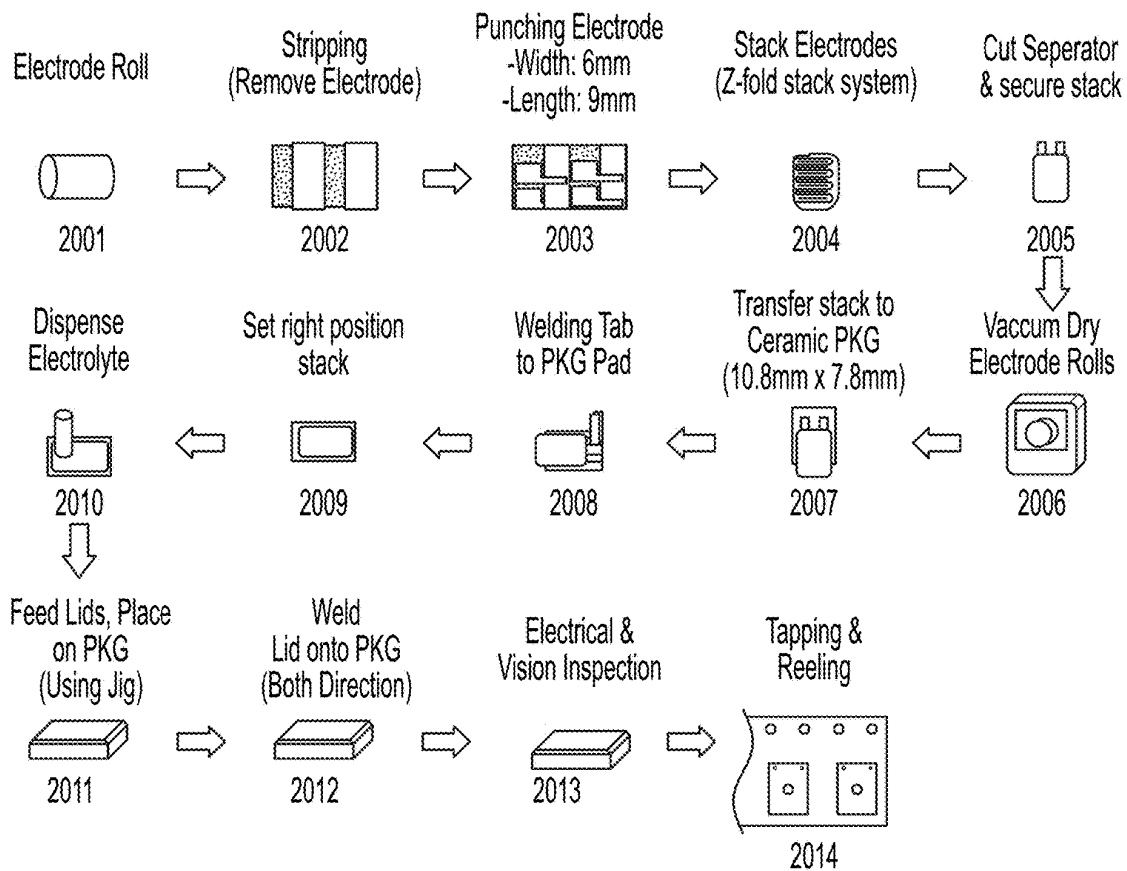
Electrode Roll

2001

Stripping
(Remove Electrode)

2002

Punching Electrode
-Width: 6mm
-Length: 9mm

2003

Stack Electrodes
(Z-fold stack system)

2004

Cut Seperator
& secure stack

2005

Vaccum Dry
Electrode Rolls

2006

Transfer stack to
Ceramic PKG
(10.8mm x 7.8mm)

2007

Welding Tab
to PKG Pad

2008

Set right position
stack

2009

Dispense
Electrolyte

2010

Feed Lids, Place
on PKG
(Using Jig)

2011

Weld
Lid onto PKG
(Both Direction)

2012

Electrical &
Vision Inspection

2013

Tapping &
Reeling

2014